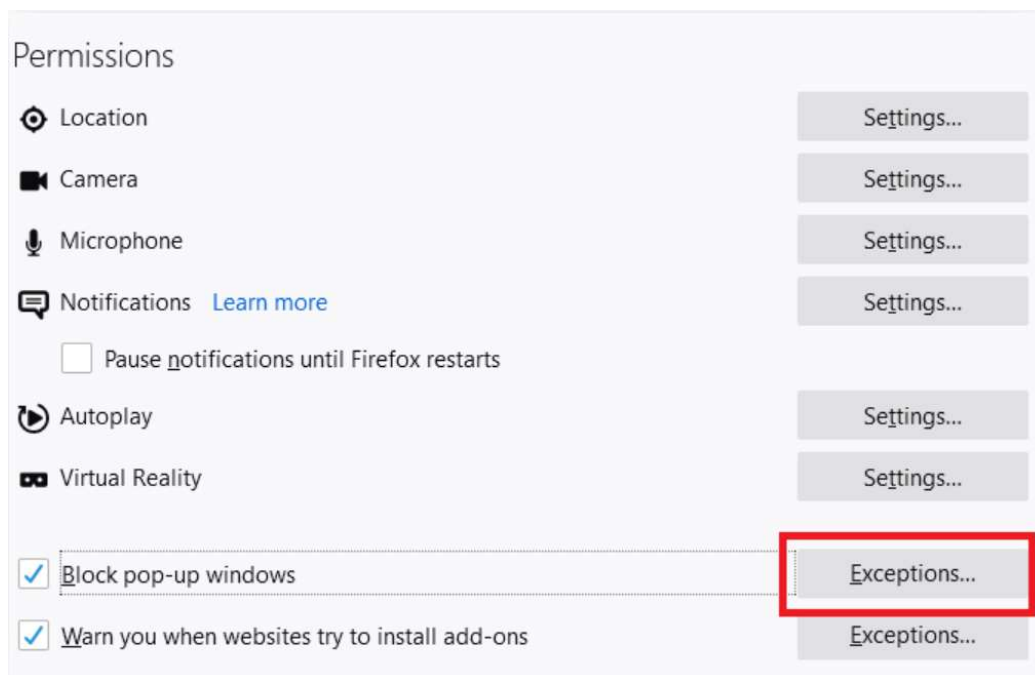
Permissions

Location Settings...

Camera Settings...

Microphone Settings...

Notifications Learn more Settings...

Pause notifications until Firefox restarts

Autoplay Settings...

Virtual Reality Settings...

Block pop-up windows Exceptions...

Warn you when websites try to install add-ons Exceptions...